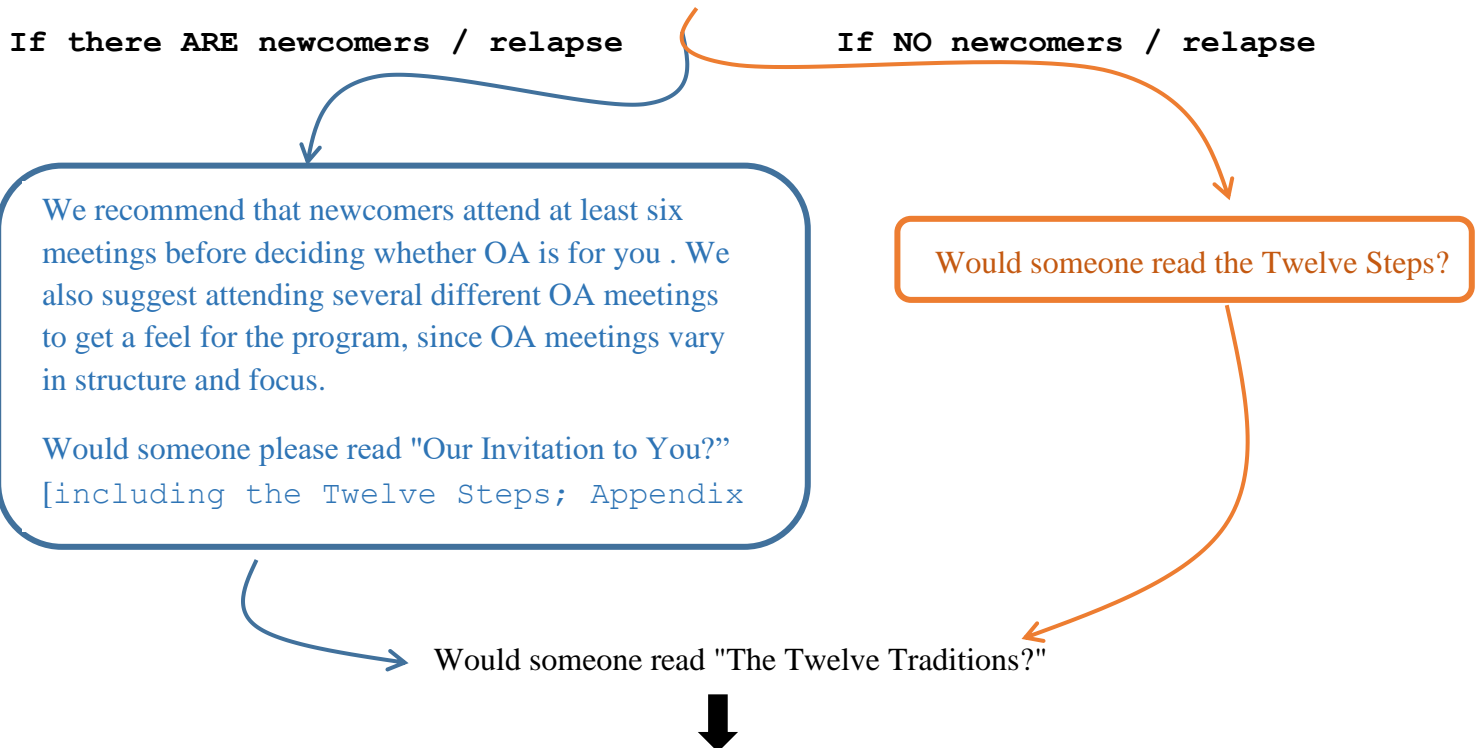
If there ARE newcomers / relapse

If NO newcomers / relapse

We recommend that newcomers attend at least six meetings before deciding whether OA is for you . We also suggest attending several different OA meetings to get a feel for the program, since OA meetings vary in structure and focus.

Would someone please read "Our Invitation to You?" [including the Twelve Steps; Appendix

Would someone read the Twelve Steps?

Would someone read "The Twelve Traditions?"